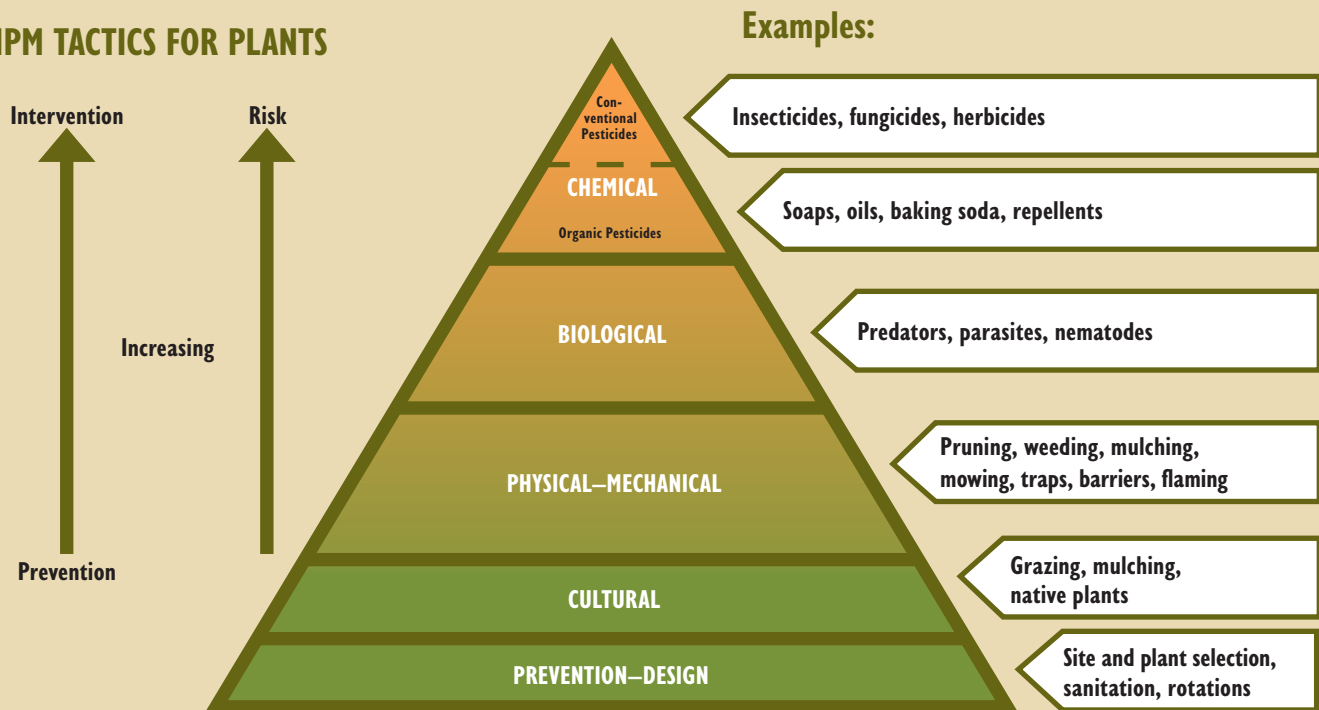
IPM TACTICS FOR PLANTS

Examples:

Intervention

Risk

Increasing

Prevention

Conventional Pesticides

Insecticides, fungicides, herbicides

CHEMICAL

Organic Pesticides

Soaps, oils, baking soda, repellents

BIOLOGICAL

Predators, parasites, nematodes

PHYSICAL–MECHANICAL

Pruning, weeding, mulching, mowing, traps, barriers, flaming

CULTURAL

Grazing, mulching, native plants

PREVENTION–DESIGN

Site and plant selection, sanitation, rotations